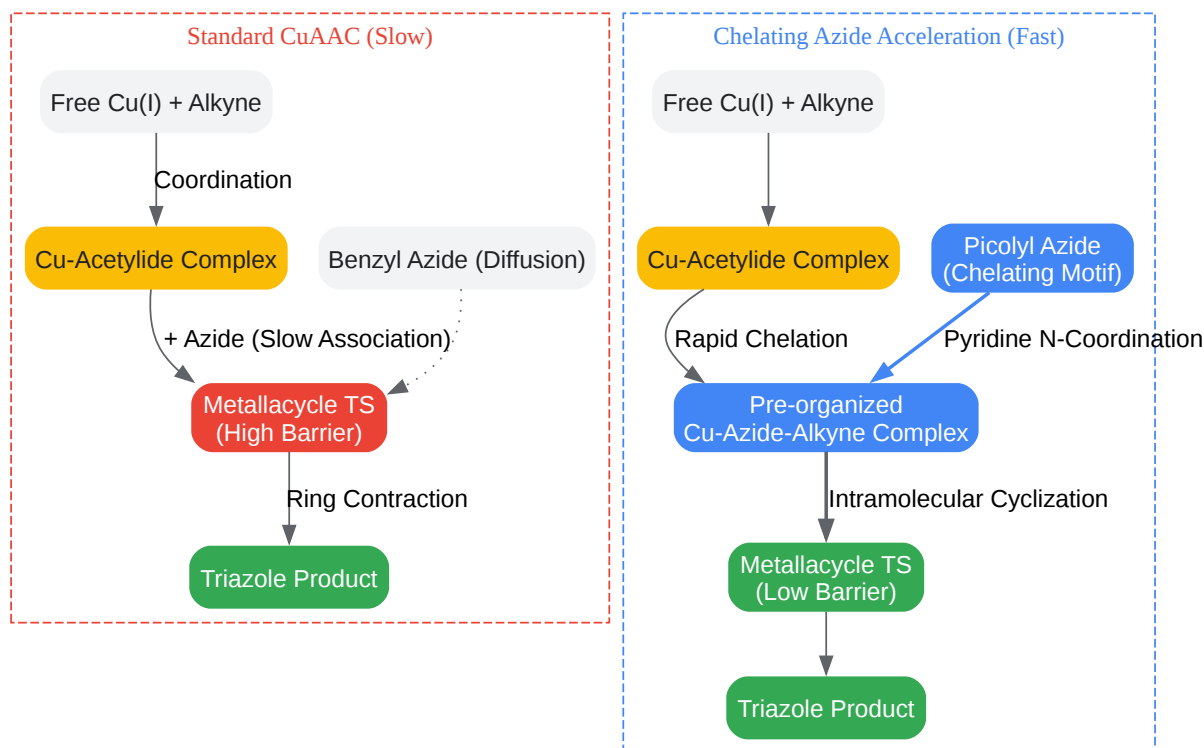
Standard CuAAC (Slow)

Free Cu(I) + Alkyne

Coordination

Cu-Acetylide Complex

Benzyl Azide (Diffusion)

+ Azide (Slow Association)

Metallacycle TS
(High Barrier)

Ring Contraction

Triazole Product

Chelating Azide Acceleration (Fast)

Free Cu(I) + Alkyne

Cu-Acetylide Complex

Picolyl Azide
(Chelating Motif)

Rapid Chelation

Pyridine N-Coordination

Pre-organized
Cu-Azide-Alkyne Complex

Intramolecular Cyclization

Metallacycle TS
(Low Barrier)

Triazole Product